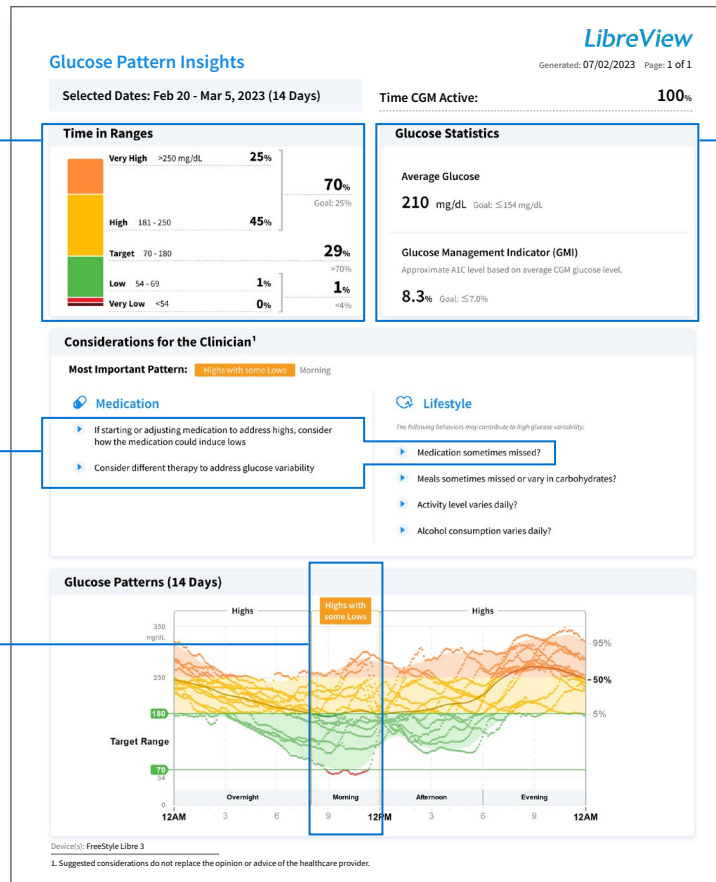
LibreView

Glucose Pattern Insights

Generated: 07/02/2023 Page: 1 of 1

Selected Dates: Feb 20 - Mar 5, 2023 (14 Days)

Time CGM Active: 100%

Time in Ranges

Very High >250 mg/dL 25%

70%
Goal: 25%

High 181 - 250 45%

Target 70 - 180 29%
>70%

Low 54 - 69 1%
1%
Very Low <54 0%
<4%

Glucose Statistics

Average Glucose

210 mg/dL Goal: ≤154 mg/dL

Glucose Management Indicator (GMI)

Approximate A1C level based on average CGM glucose level.

8.3% Goal: ≤7.0%

Considerations for the Clinician¹

Most Important Pattern: Highs with some Lows Morning

Medication

If starting or adjusting medication to address highs, consider how the medication could induce lows

Consider different therapy to address glucose variability

Lifestyle

The following behaviors may contribute to high glucose variability:

Medication sometimes missed?

Meals sometimes missed or vary in carbohydrates?

Activity level varies daily?

Alcohol consumption varies daily?

Glucose Patterns (14 Days)

Highs Highs with some Lows Highs

350 mg/dL
250
180
Target Range
70
54
0

95%
50%
5%

Overnight Morning Afternoon Evening

12AM 3 6 9 12PM 3 6 9 12AM

Device(s): FreeStyle Libre 3

1. Suggested considerations do not replace the opinion or advice of the healthcare provider.